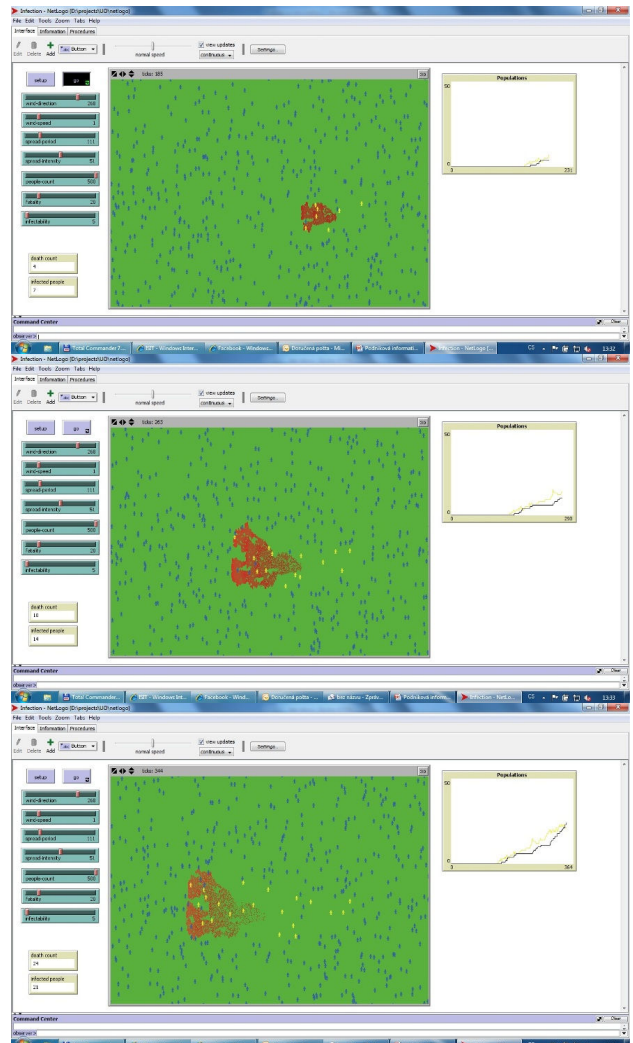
Infection - NetLogo {D:\projects\UD\netlogo}

File Edit Tools Zoom Tabs Help

Interface Information Procedures

Edit Delete Add Button

normal speed

view updates

continuous

Settings...

setup

go

ticks: 185

wind-direction 268

wind-speed 1

spread-period 111

spread-intensity 51

people-count 500

fatality 28

infectability 5

death count
4

infected people
7

Populations

50

0

0

231

Command Center

Clear

observer>

Total Commander 7...

Windows Inter...

Facebook - Windows...

Doručená pošta - Mi...

Podrobnosti informati...

Infection - NetLogo {...

CS

13:32

Infection - NetLogo {D:\projects\UD\netlogo}

File Edit Tools Zoom Tabs Help

Interface Information Procedures

Edit Delete Add Button

normal speed

view updates

continuous

Settings...

setup

go

ticks: 263

wind-direction 268

wind-speed 1

spread-period 111

spread-intensity 51

people-count 500

fatality 28

infectability 5

death count
10

infected people
14

Populations

50

0

0

290

Command Center

Clear

Total Commander...

Windows Int...

Facebook - Wind...

Doručená pošta - ...

bez názvu - Zpráv...

Podrobnosti inform...

Infection - NetLo...

CS

13:33

Infection - NetLogo {D:\projects\UD\netlogo}

File Edit Tools Zoom Tabs Help

Interface Information Procedures

Edit Delete Add Button

normal speed

view updates

continuous

Settings...

setup

go

ticks: 344

wind-direction 268

wind-speed 1

spread-period 111

spread-intensity 51

people-count 500

fatality 28

infectability 5

death count
24

infected people
28

Populations

50

0

0

364

Command Center

Clear

observer>